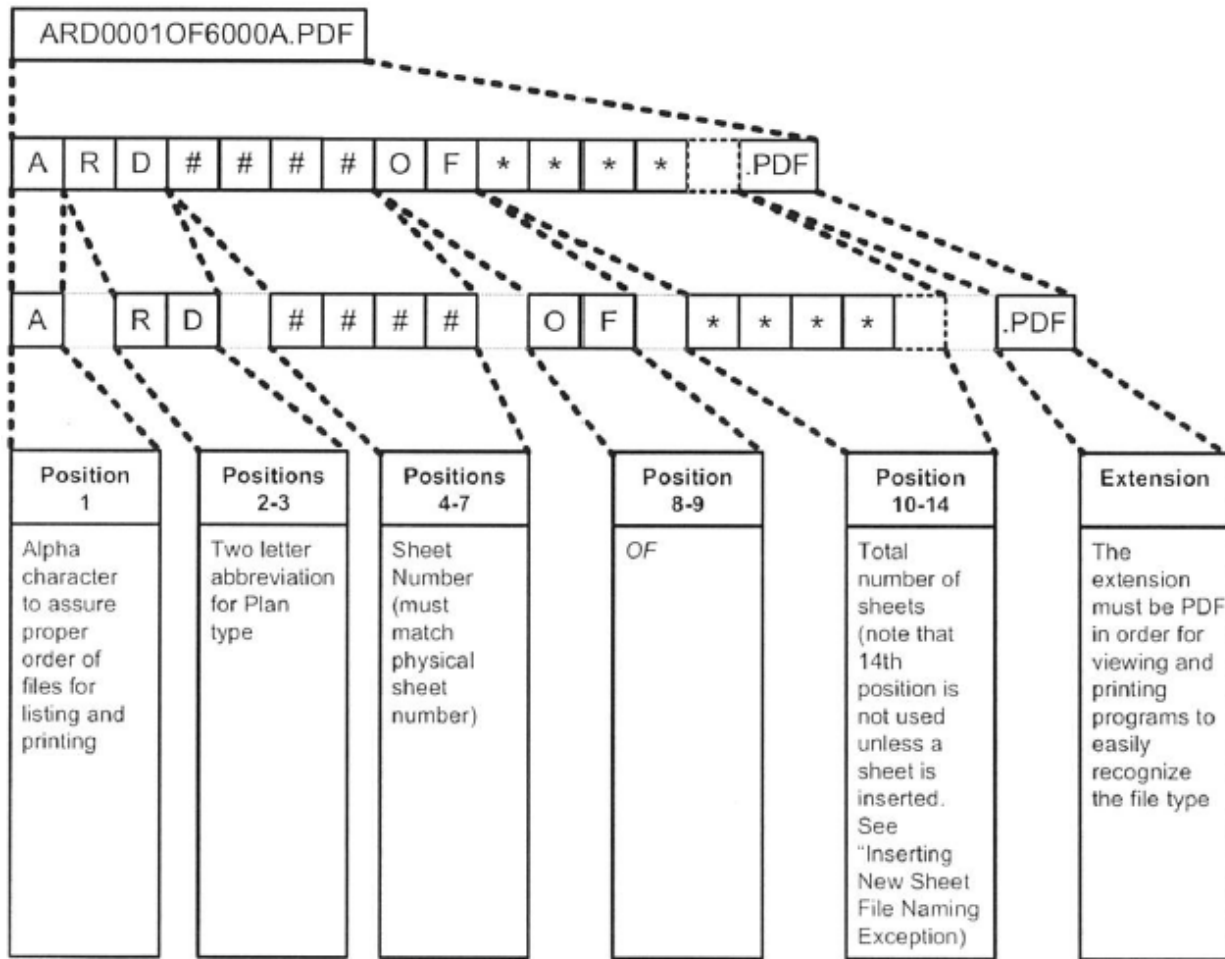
ARD0001OF6000A.PDF

A R D # # # # O F * * * * .PDF

A R D # # # # O F * * * * .PDF

Position 1

Alpha character to assure proper order of files for listing and printing

Positions 2-3

Two letter abbreviation for Plan type

Positions 4-7

Sheet Number (must match physical sheet number)

Position 8-9

OF

Position 10-14

Total number of sheets (note that 14th position is not used unless a sheet is inserted. See "Inserting New Sheet File Naming Exception)

Extension

The extension must be PDF in order for viewing and printing programs to easily recognize the file type